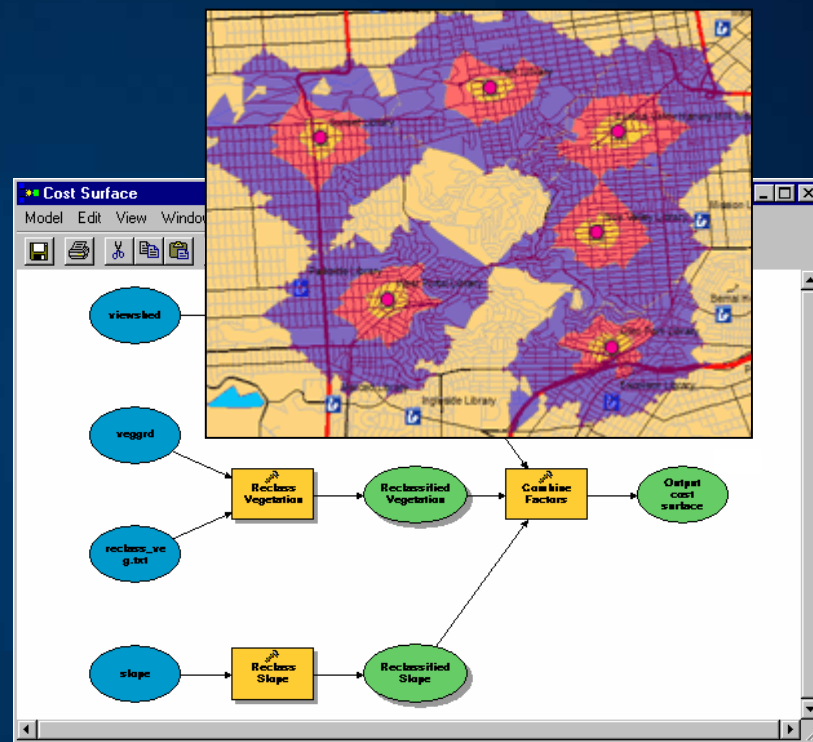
Cost Surface

Model Edit View Window

viewshed

veggrd

Reclass Vegetation

Reclassified Vegetation

Combine Factors

Output cost surface

reclass_veg.txt

slope

Reclass Slope

Reclassified Slope

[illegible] Library

Parkside Library

West Portal Library

Glen Park Library

Ingleside Library

Excelsior Library

Noe Valley Library

Mission

Bernal H

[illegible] Library